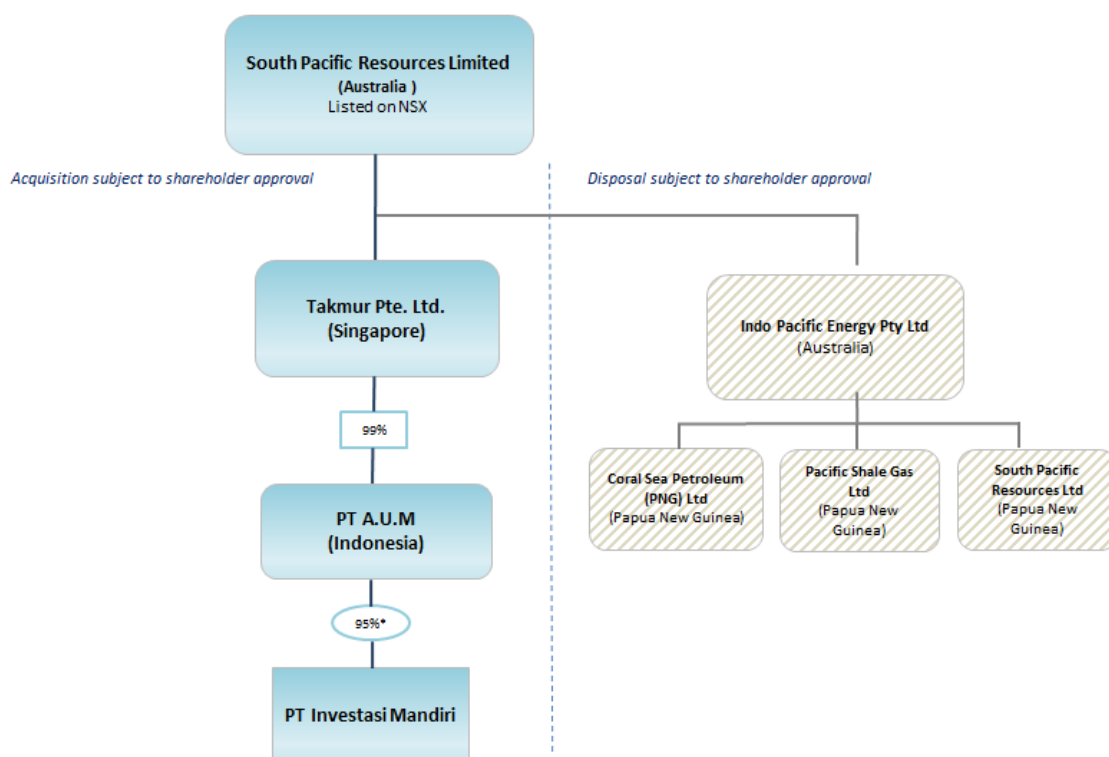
South Pacific Resources Limited
(Australia )
Listed on NSX

Acquisition subject to shareholder approval

Disposal subject to shareholder approval

Takmur Pte. Ltd.
(Singapore)

99%

PT A.U.M
(Indonesia)

95%*

PT Investasi Mandiri

Indo Pacific Energy Pty Ltd
(Australia)

Coral Sea Petroleum (PNG) Ltd
(Papua New Guinea)

Pacific Shale Gas Ltd
(Papua New Guinea)

South Pacific Resources Ltd
(Papua New Guinea)